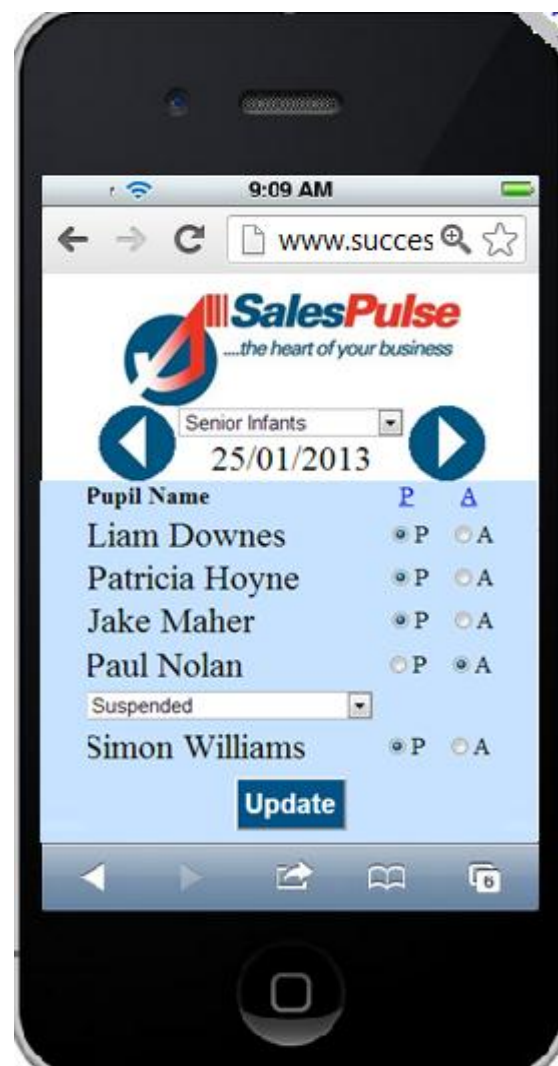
9:09 AM

www.succes

SalesPulse
....the heart of your business

Senior Infants

25/01/2013

Pupil Name P A

Liam Downes P A

Patricia Hoyne P A

Jake Maher P A

Paul Nolan P A

Suspended

Simon Williams P A

Update